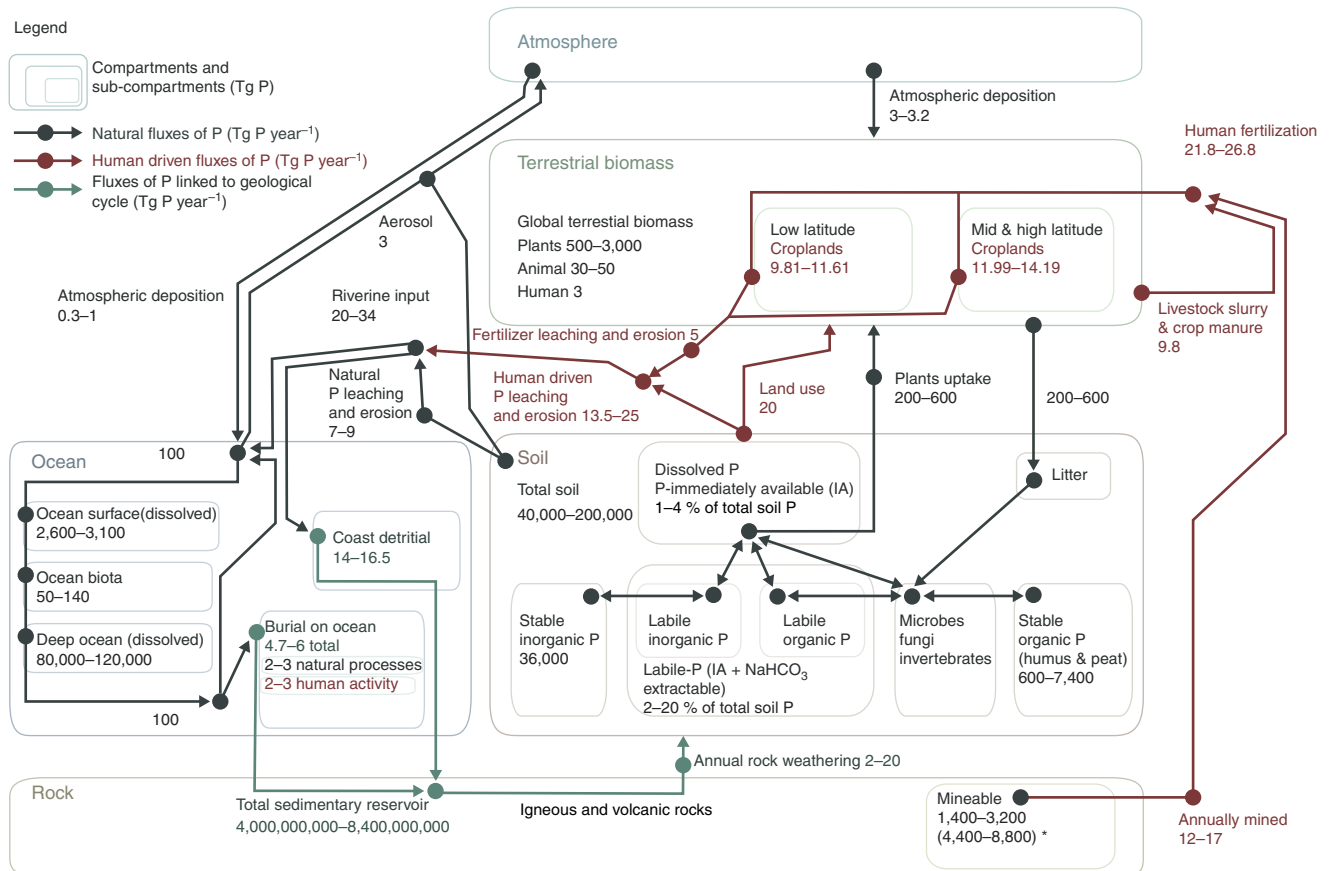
Legend

Compartments and sub-compartments (Tg P)

Natural fluxes of P (Tg P year$^{-1}$)

Human driven fluxes of P (Tg P year$^{-1}$)

Fluxes of P linked to geological cycle (Tg P year$^{-1}$)

Atmosphere

Atmospheric deposition
3–3.2

Human fertilization
21.8–26.8

Terrestrial biomass

Global terrestial biomass
Plants 500–3,000
Animal 30–50
Human 3

Low latitude
Croplands
9.81–11.61

Mid & high latitude
Croplands
11.99–14.19

Livestock slurry & crop manure
9.8

Aerosol
3

Atmospheric deposition
0.3–1

Riverine input
20–34

Fertilizer leaching and erosion 5

Human driven
P leaching
and erosion 13.5–25

Land use
20

Plants uptake
200–600

200–600

Natural
P leaching
and erosion
7–9

Ocean

100

Ocean surface(dissolved)
2,600–3,100

Ocean biota
50–140

Deep ocean (dissolved)
80,000–120,000

100

Coast detritial
14–16.5

Burial on ocean
4.7–6 total
2–3 natural processes
2–3 human activity

Soil

Total soil
40,000–200,000

Dissolved P
P-immediately available (IA)
1–4 % of total soil P

Litter

Stable
inorganic P
36,000

Labile
inorganic P

Labile
organic P

Labile-P (IA + NaHCO$_3$ extractable)
2–20 % of total soil P

Microbes
fungi
invertebrates

Stable
organic P
(humus & peat)
600–7,400

Annual rock weathering 2–20

Rock

Total sedimentary reservoir
4,000,000,000–8,400,000,000

Igneous and volcanic rocks

Mineable
1,400–3,200
(4,400–8,800) *

Annually mined
12–17